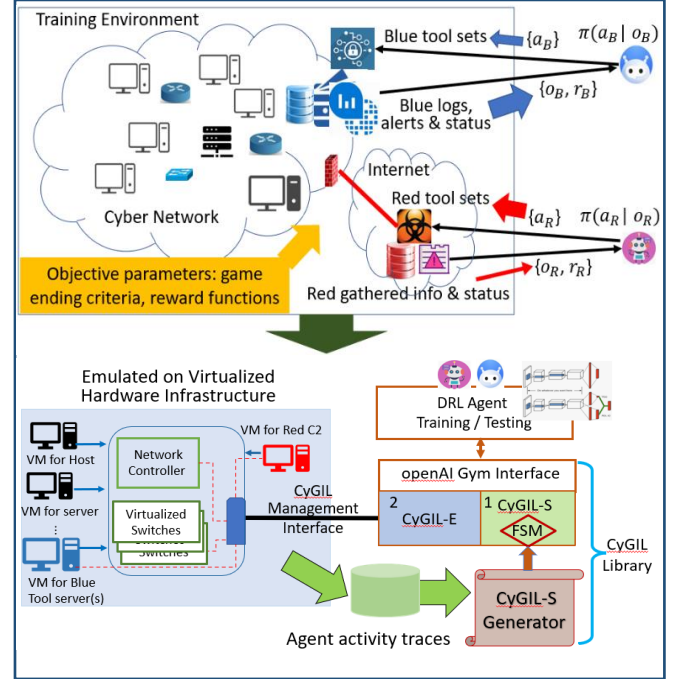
Training Environment

Blue tool sets

$\{a_B\}$

$\pi(a_B \mid o_B)$

Blue logs, alerts & status

$\{o_B, r_B\}$

Internet

Cyber Network

Red tool sets

$\{a_R\}$

$\pi(a_R \mid o_R)$

$\{o_R, r_R\}$

Objective parameters: game ending criteria, reward functions

Red gathered info & status

Emulated on Virtualized Hardware Infrastructure

VM for Host

VM for server

⋮

VM for Blue Tool server(s)

Network Controller

Virtualized Switches

Switches

VM for Red C2

CyGIL Management Interface

DRL Agent Training / Testing

openAI Gym Interface

2 CyGIL-E

1 CyGIL-S

FSM

CyGIL Library

CyGIL-S Generator

Agent activity traces